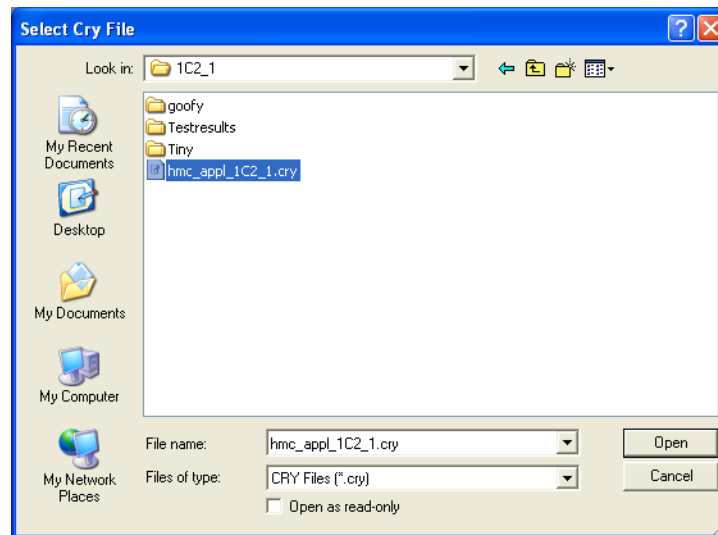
Select Cry File

Look in: 1C2_1

goofy
Testresults
Tiny
hmc_appl_1C2_1.cry

My Recent Documents

Desktop

My Documents

My Computer

My Network Places

File name: hmc_appl_1C2_1.cry

Files of type: CRY Files (*.cry)

Open as read-only

Open

Cancel